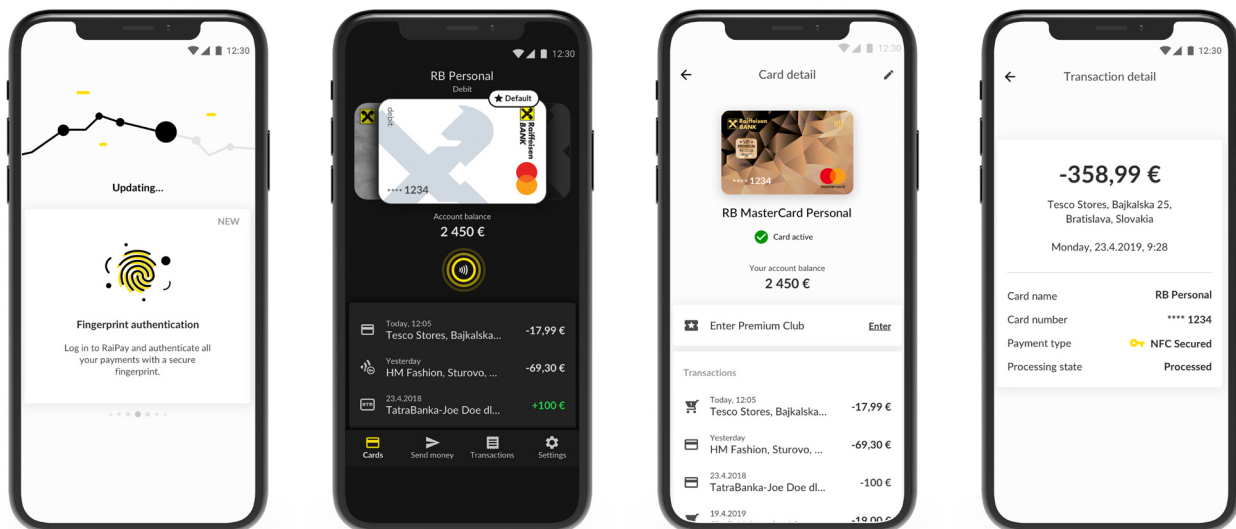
12:30

Updating...

NEW

Fingerprint authentication

Log in to RaiPay and authenticate all your payments with a secure fingerprint.

12:30

RB Personal
Debit

Default

debit

Raiffeisen BANK

**** 1234

Account balance
2 450 €

Today, 12:05
Tesco Stores, Bajkalska... -17,99 €

Yesterday
HM Fashion, Sturovo, ... -69,30 €

23.4.2018
TatraBanka-Joe Doe dl... +100 €

Cards
Send money
Transactions
Settings

12:30

Card detail

Raiffeisen BANK

**** 1234

RB MasterCard Personal

Card active

Your account balance
2 450 €

Enter Premium Club
Enter

Transactions

Today, 12:05
Tesco Stores, Bajkalska... -17,99 €

Yesterday
HM Fashion, Sturovo, ... -69,30 €

23.4.2018
TatraBanka-Joe Doe dl... -100 €

19.4.2019
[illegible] -19,00 €

12:30

Transaction detail

-358,99 €

Tesco Stores, Bajkalska 25, Bratislava, Slovakia

Monday, 23.4.2019, 9:28

| | |
|---|---|
| Card name | RB Personal |
| Card number | **** 1234 |
| Payment type | NFC Secured |
| Processing state | Processed |